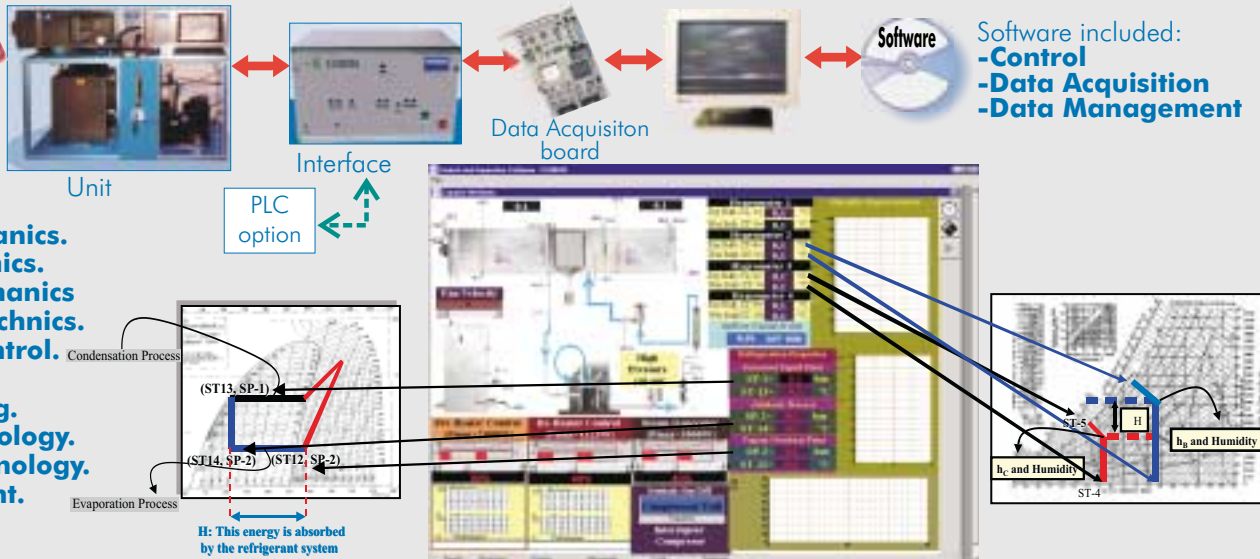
Software
Software included:
-Control
-Data Acquisition
-Data Management

Unit

Interface

Data Acquisiton board

PLC option

anics.
nics.
hanics
chnics.
ntrol.

g.
ology.
nology.
nt.

Condensation Process

(ST13, SP-1)

(ST14, SP-2)

(ST12, SP-2)

Evaporation Process

H: This energy is absorbed by the refrigerant system

High Pressure

ST-5

H

$h_B$ and Humidity

$h_C$ and Humidity

ST-4